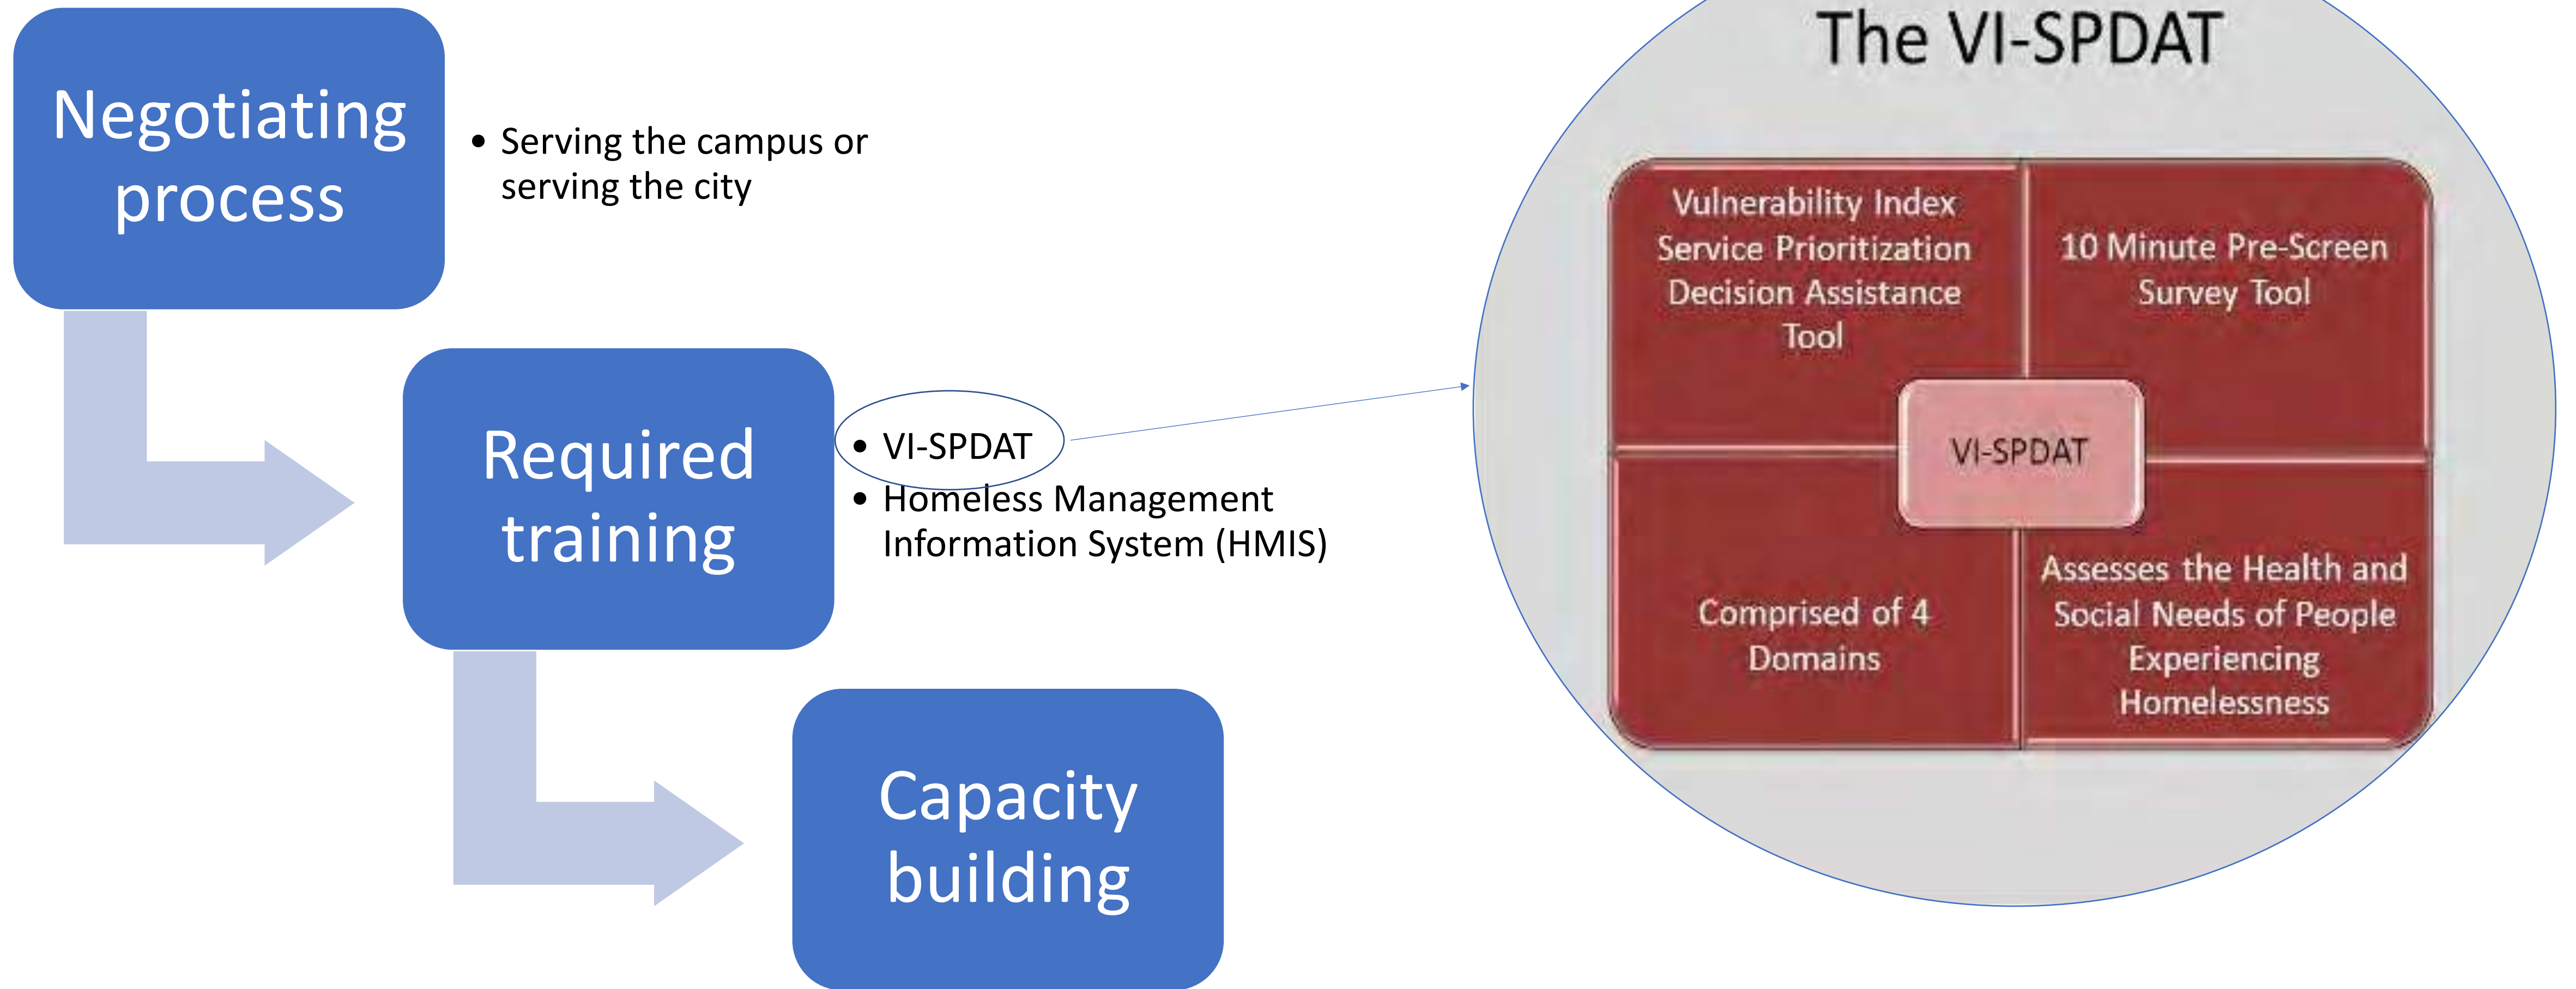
Negotiating process

- Serving the campus or serving the city

Required training

- VI-SPDAT
- Homeless Management Information System (HMIS)

Capacity building

The VI-SPDAT

Vulnerability Index Service Prioritization Decision Assistance Tool

10 Minute Pre-Screen Survey Tool

VI-SPDAT

Comprised of 4 Domains

Assesses the Health and Social Needs of People Experiencing Homelessness